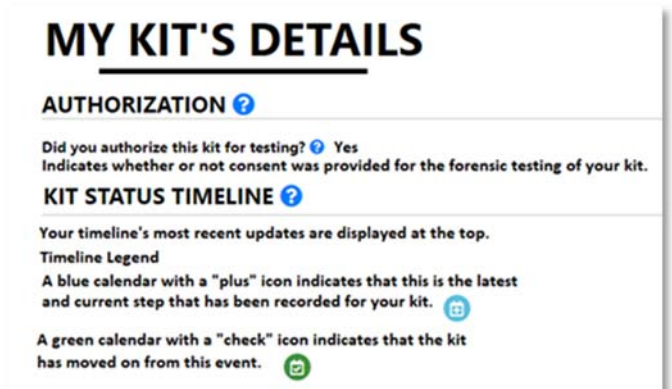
MY KIT'S DETAILS

AUTHORIZATION ?

Did you authorize this kit for testing? ? Yes
Indicates whether or not consent was provided for the forensic testing of your kit.

KIT STATUS TIMELINE ?

Your timeline's most recent updates are displayed at the top.

Timeline Legend

A blue calendar with a "plus" icon indicates that this is the latest and current step that has been recorded for your kit.

A green calendar with a "check" icon indicates that the kit has moved on from this event.